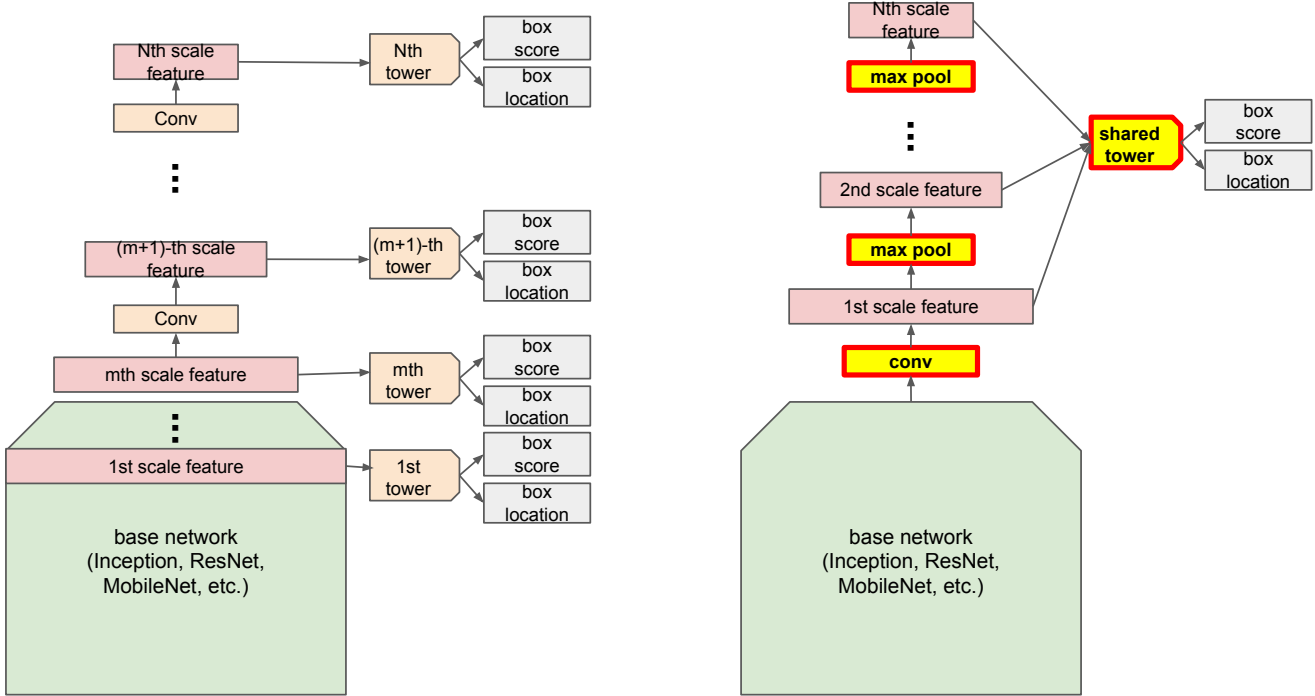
Nth scale feature

Nth tower

box score

box location

Conv

⋮

(m+1)-th scale feature

(m+1)-th tower

box score

box location

Conv

mth scale feature

mth tower

box score

box location

⋮

1st scale feature

1st tower

box score

box location

base network (Inception, ResNet, MobileNet, etc.)

Nth scale feature

max pool

⋮

shared tower

box score

box location

2nd scale feature

max pool

1st scale feature

conv

base network (Inception, ResNet, MobileNet, etc.)